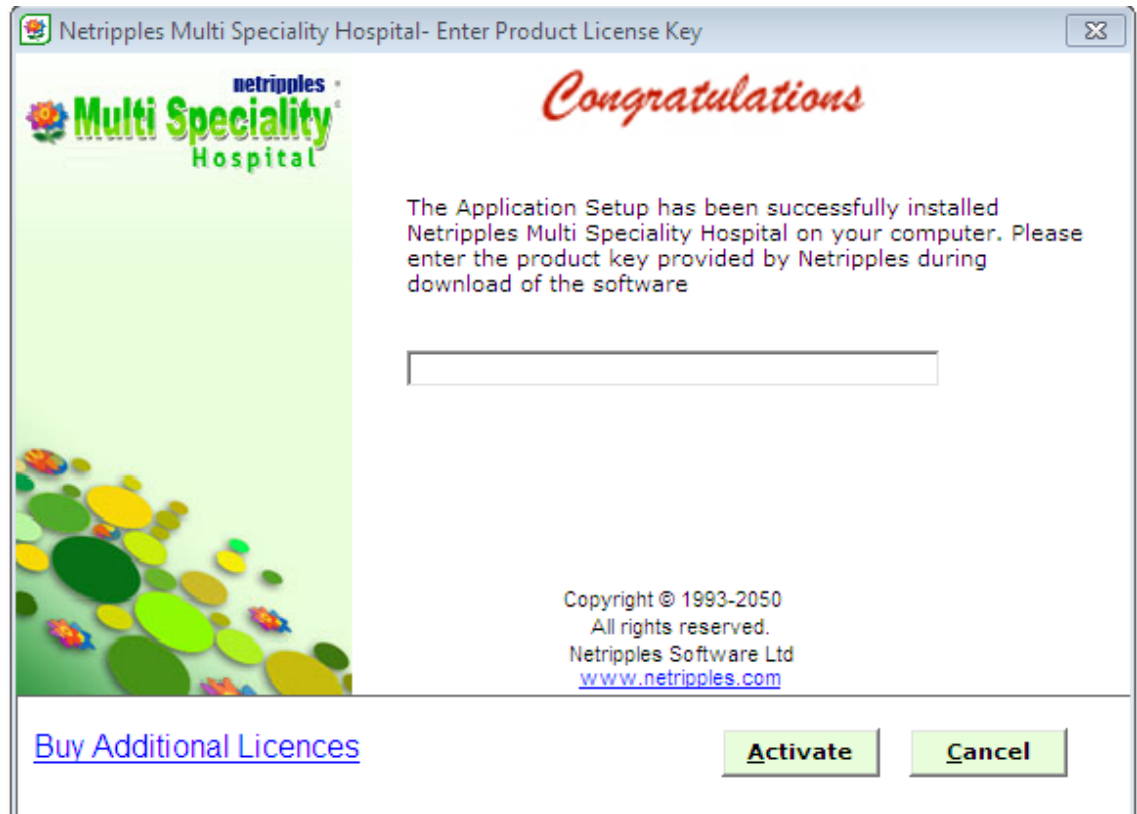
Netripples Multi Speciality Hospital- Enter Product License Key

netripples
Multi Speciality
Hospital

Congratulations

The Application Setup has been successfully installed Netripples Multi Speciality Hospital on your computer. Please enter the product key provided by Netripples during download of the software

Copyright © 1993-2050
All rights reserved.
Netripples Software Ltd
www.netripples.com

Buy Additional Licences

Activate

Cancel